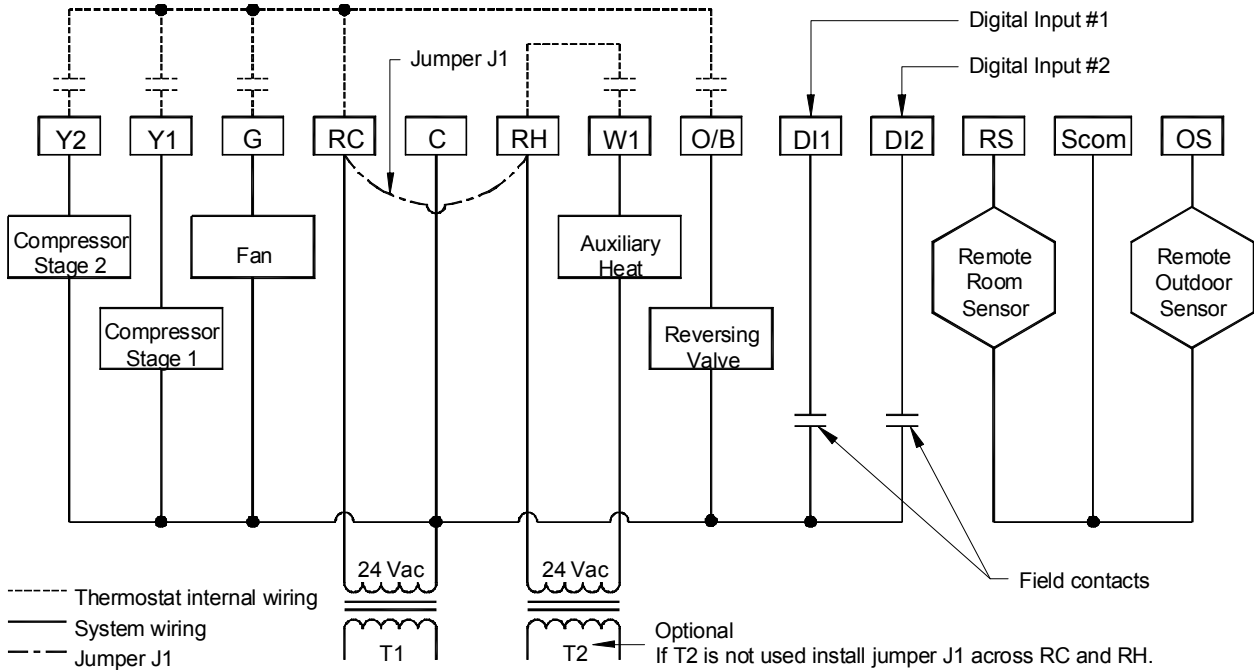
Digital Input #1

Jumper J1

Digital Input #2

Y2 Y1 G RC C RH W1 O/B DI1 DI2 RS Scom OS

Compressor Stage 2

Fan

Auxiliary Heat

Remote Room Sensor

Remote Outdoor Sensor

Compressor Stage 1

Reversing Valve

24 Vac

24 Vac

Field contacts

Thermostat internal wiring

System wiring

Jumper J1

T1

T2

Optional
If T2 is not used install jumper J1 across RC and RH.